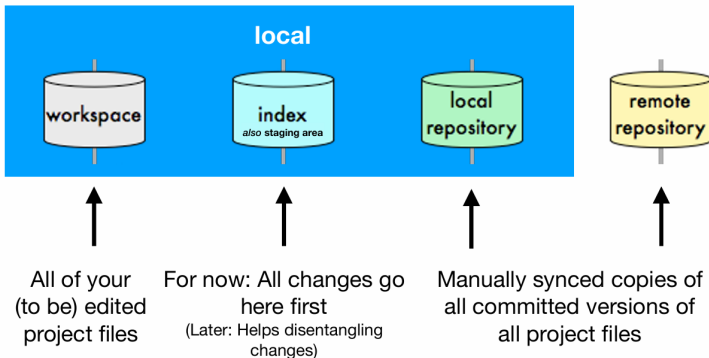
local

workspace

index
also staging area

local repository

remote repository

All of your (to be) edited project files

For now: All changes go here first
(Later: Helps disentangling changes)

Manually synced copies of all committed versions of all project files